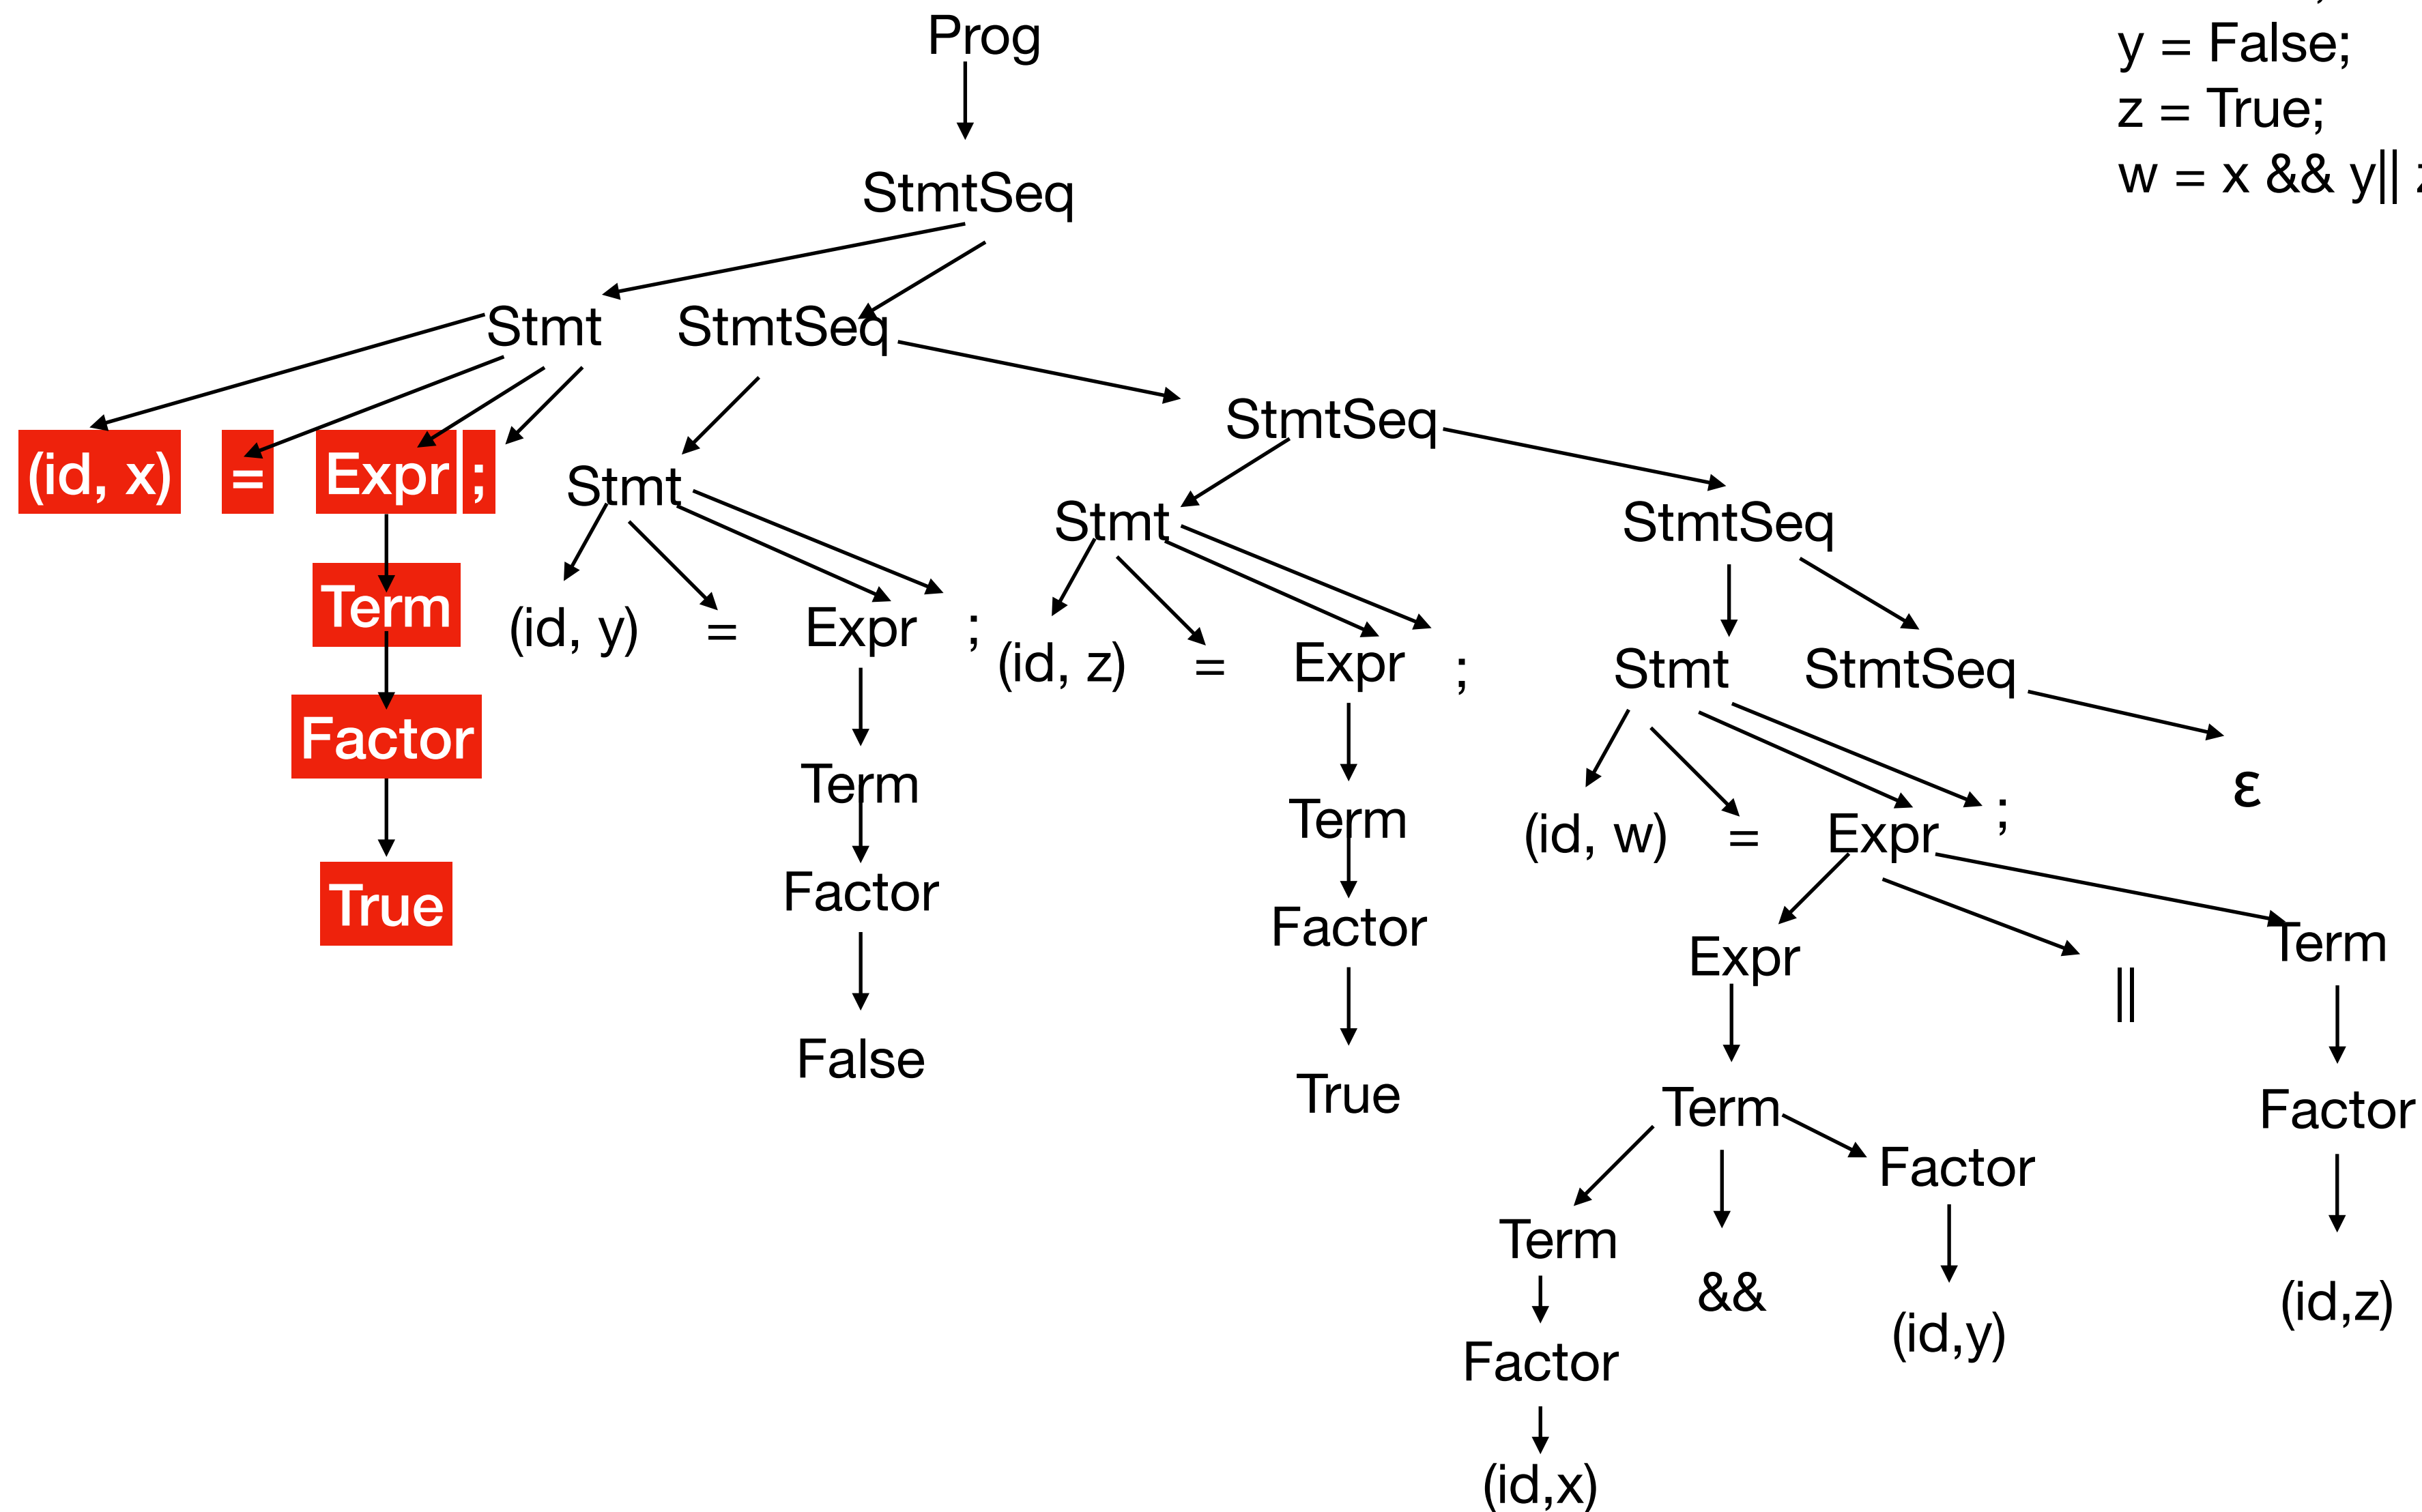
y = False;
z = True;
w = x && y|| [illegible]

Prog
StmtSeq
Stmt StmtSeq
(id, x) = Expr ;
Term
Factor
True
Stmt
(id, y) = Expr ;
Term
Factor
False
StmtSeq
Stmt
(id, z) = Expr ;
Term
Factor
True
StmtSeq
Stmt StmtSeq
(id, w) = Expr ;
ε
Expr || Term
Term
Term && Factor
Factor
(id,x)
(id,y)
Factor
(id,z)